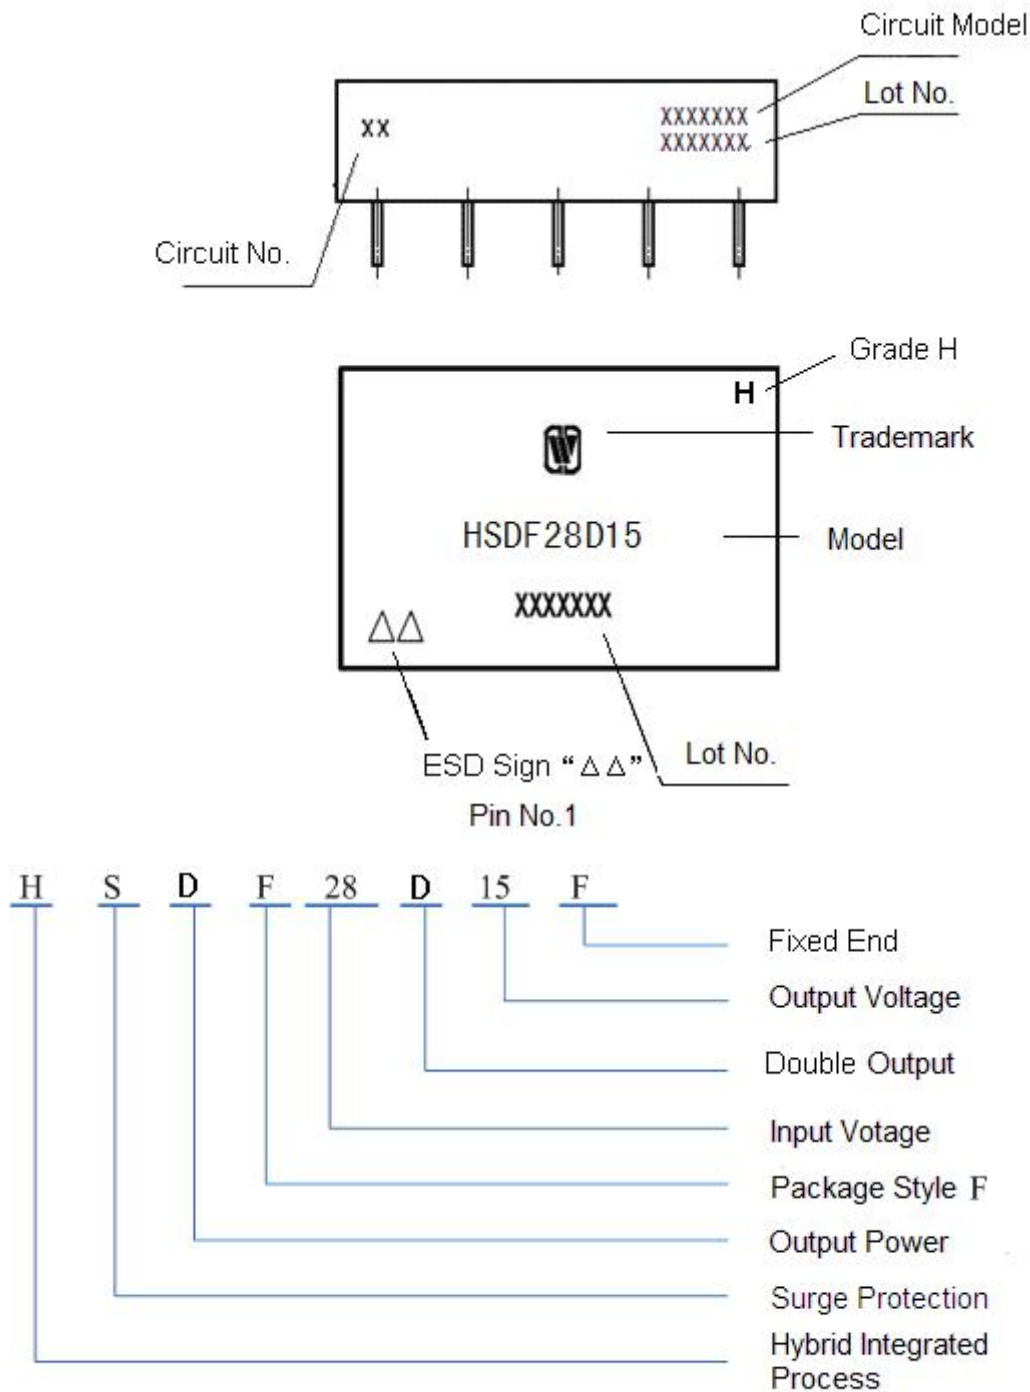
Circuit Model
Lot No.
XXXXXXX
XXXXXXX
XX
Circuit No.

Grade H
H
Trademark
HSDF28D15
Model
XXXXXXX
ΔΔ
ESD Sign "ΔΔ"
Pin No.1
Lot No.

H S D F 28 D 15 F
Fixed End
Output Voltage
Double Output
Input Votage
Package Style F
Output Power
Surge Protection
Hybrid Integrated Process